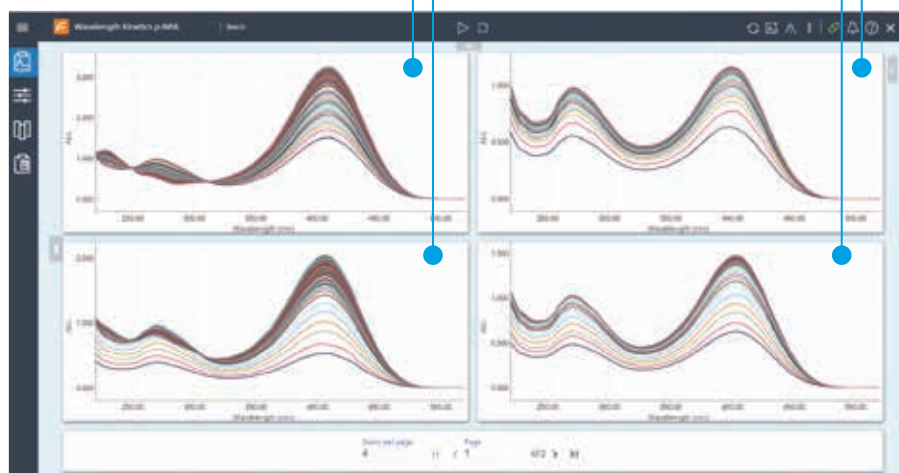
Wavelength Kinetics p-NPA

Batch

3.000
2.000
1.000
0.000
Abs
250.00
300.00
350.00
400.00
450.00
500.00
Wavelength (nm)

1.000
0.500
0.000
Abs
250.00
300.00
350.00
400.00
450.00
500.00
Wavelength (nm)

2.000
1.000
0.000
Abs
250.00
300.00
350.00
400.00
450.00
500.00
Wavelength (nm)

1.000
0.500
0.000
Abs
250.00
300.00
350.00
400.00
450.00
500.00
Wavelength (nm)

Items per page
4
Page
1
of 2